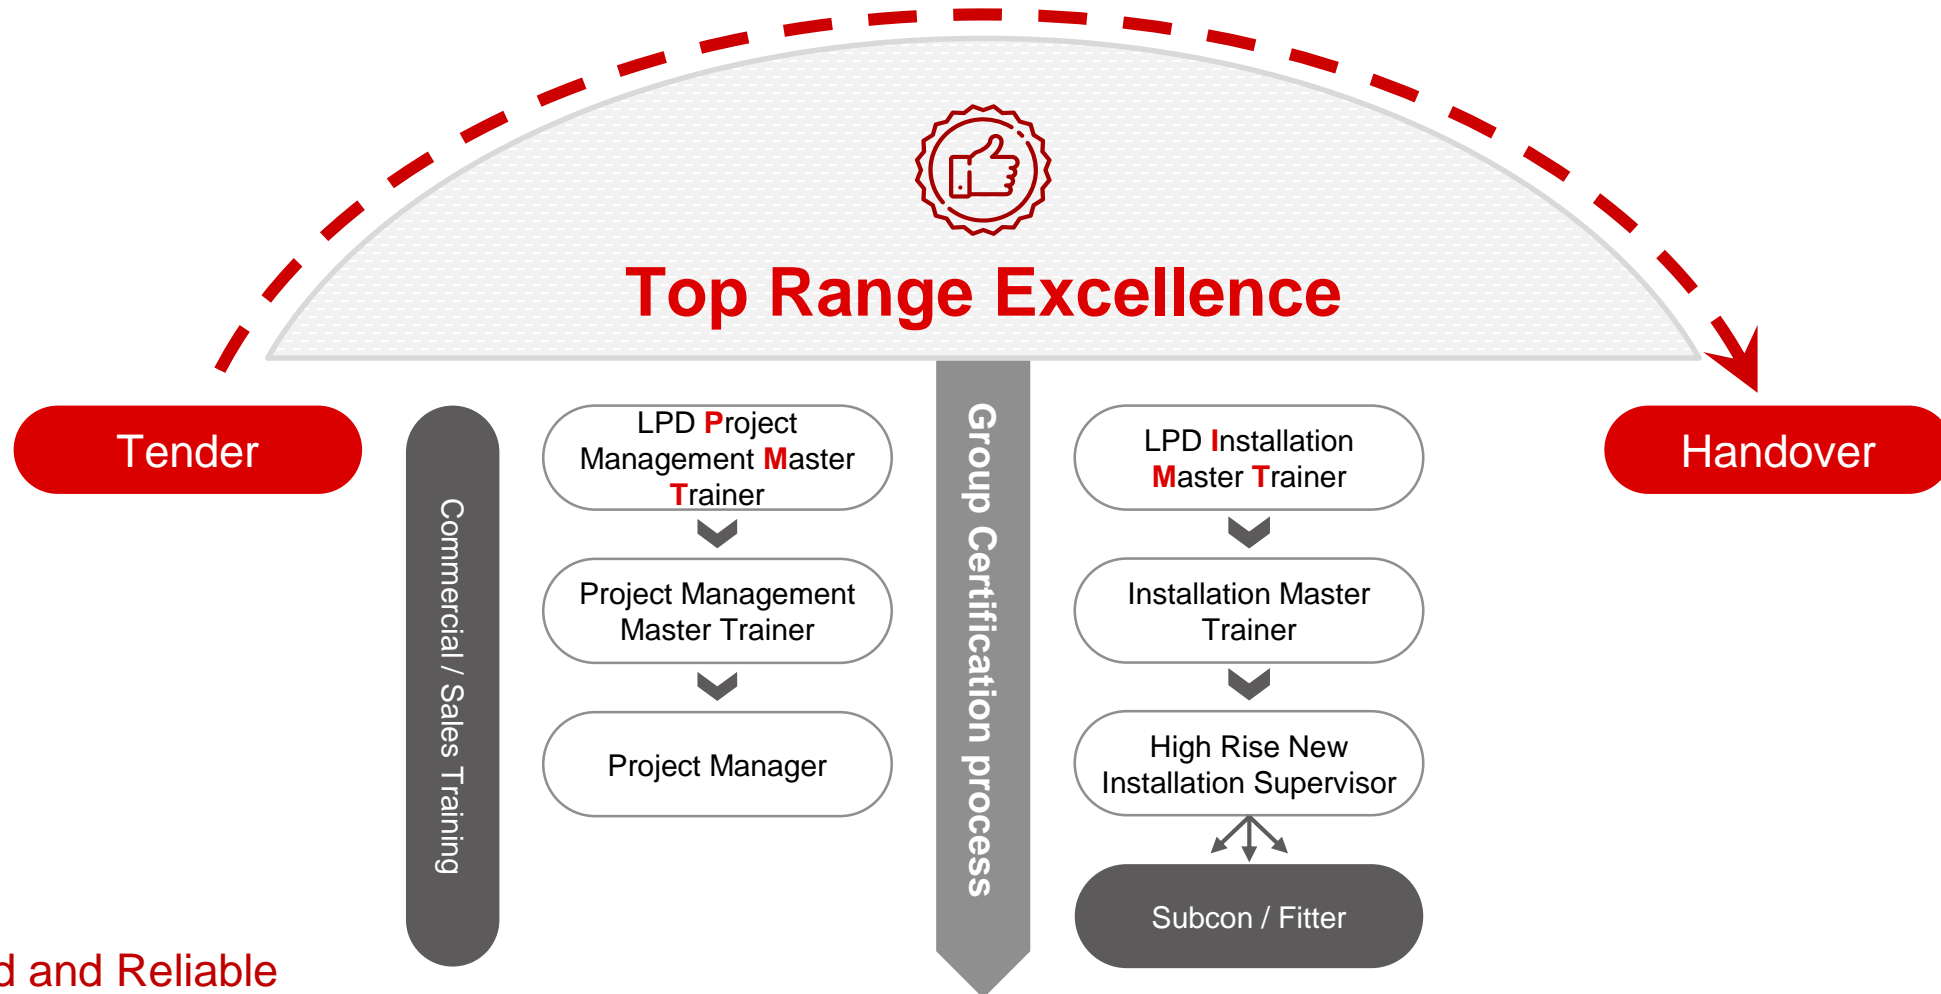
Top Range Excellence

Tender

Commercial / Sales Training

LPD Project Management Master Trainer

Project Management Master Trainer

Project Manager

Group Certification process

LPD Installation Master Trainer

Installation Master Trainer

High Rise New Installation Supervisor

Subcon / Fitter

Handover

d and Reliable